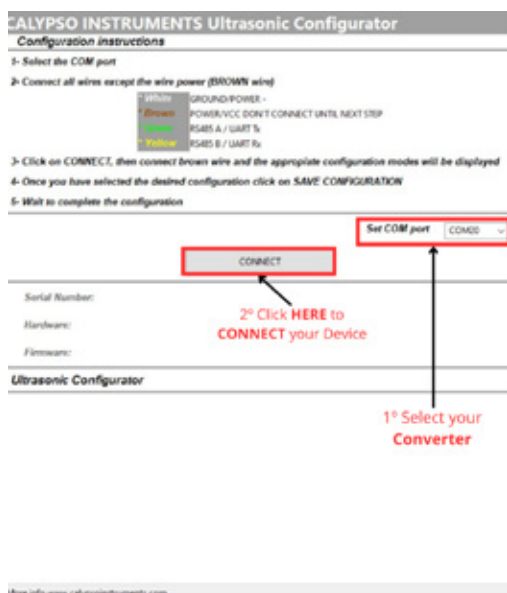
CALYPSO INSTRUMENTS Ultrasonic Configurator

Configuration instructions

1- Select the COM port

2- Connect all wires except the wire power (BROWN wire)

| White | GROUND/POWER - |
|---|---|
| Brown | POWER/VCC DON'T CONNECT UNTIL NEXT STEP |
| Green | RS485 A / UART Tx |
| Yellow | RS485 B / UART Rx |

3- Click on CONNECT, then connect brown wire and the appropiate configuration modes will be displayed

4- Once you have selected the desired configuration click on SAVE CONFIGURATION

5- Wait to complete the configuration

Set COM port COM20

CONNECT

2º Click HERE to CONNECT your Device

Serial Number:

Hardware:

Firmware:

Ultrasonic Configurator

1º Select your Converter

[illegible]